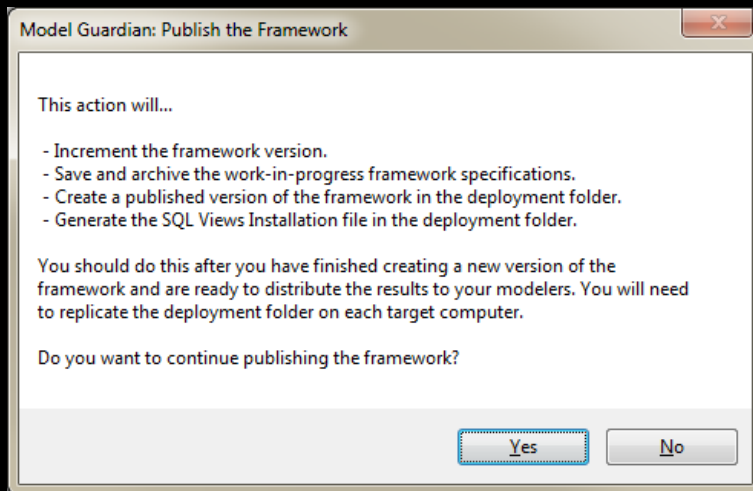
Model Guardian: Publish the Framework

This action will...

- Increment the framework version.
- Save and archive the work-in-progress framework specifications.
- Create a published version of the framework in the deployment folder.
- Generate the SQL Views Installation file in the deployment folder.

You should do this after you have finished creating a new version of the framework and are ready to distribute the results to your modelers. You will need to replicate the deployment folder on each target computer.

Do you want to continue publishing the framework?

Yes No